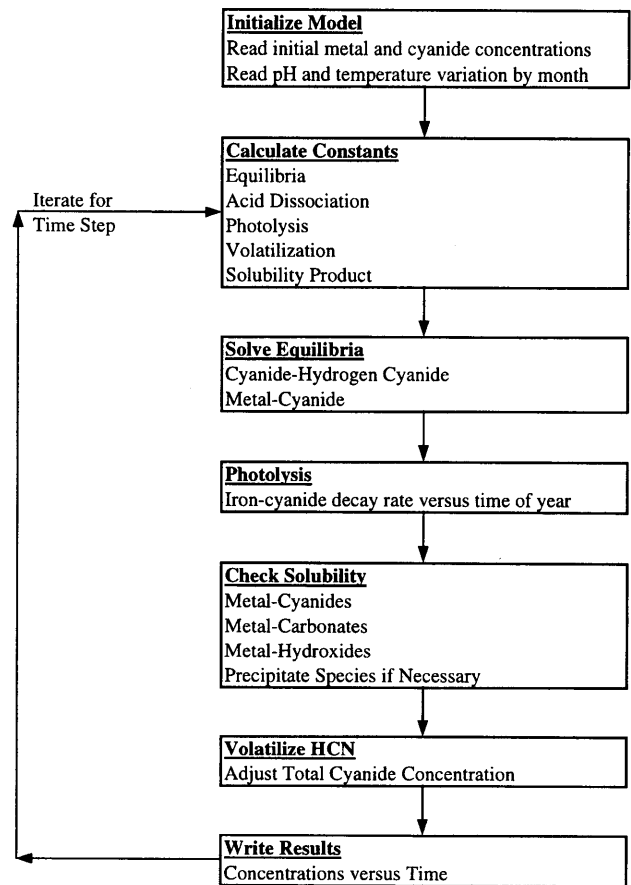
Initialize Model
Read initial metal and cyanide concentrations
Read pH and temperature variation by month

Iterate for Time Step

Calculate Constants
Equilibria
Acid Dissociation
Photolysis
Volatilization
Solubility Product

Solve Equilibria
Cyanide-Hydrogen Cyanide
Metal-Cyanide

Photolysis
Iron-cyanide decay rate versus time of year

Check Solubility
Metal-Cyanides
Metal-Carbonates
Metal-Hydroxides
Precipitate Species if Necessary

Volatilize HCN
Adjust Total Cyanide Concentration

Write Results
Concentrations versus Time